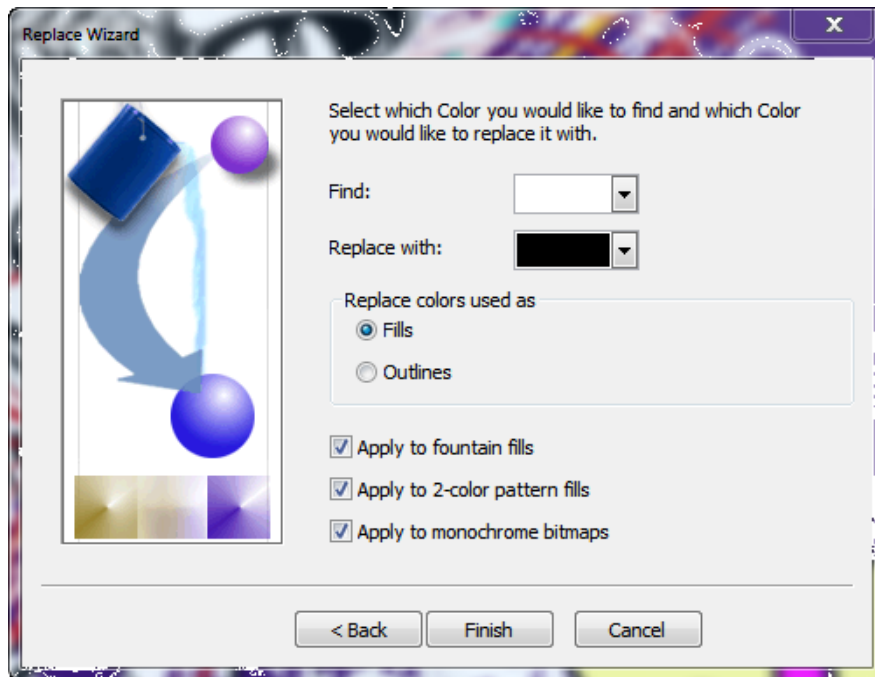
Replace Wizard

Select which Color you would like to find and which Color you would like to replace it with.

Find:

Replace with:

Replace colors used as

Fills

Outlines

Apply to fountain fills

Apply to 2-color pattern fills

Apply to monochrome bitmaps

< Back

Finish

Cancel